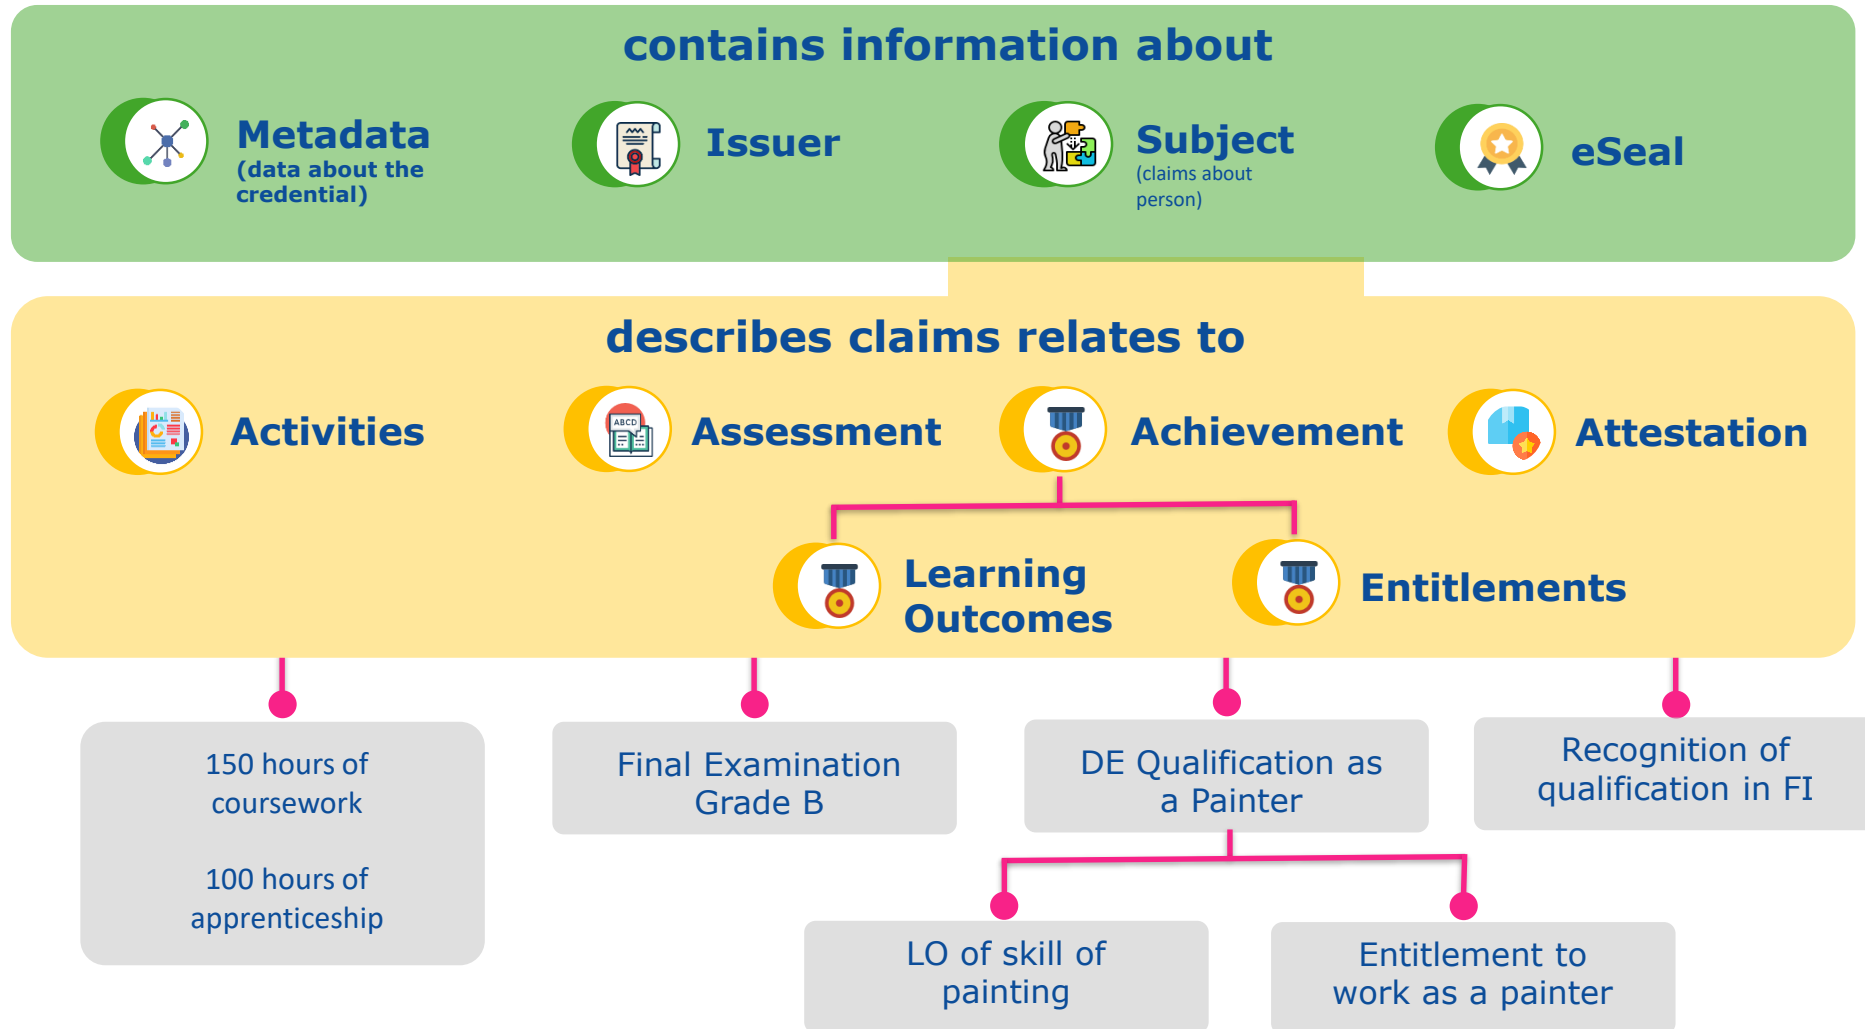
contains information about

Metadata
(data about the credential)

Issuer

Subject
(claims about person)

eSeal

describes claims relates to

Activities

Assessment

Achievement

Attestation

Learning Outcomes

Entitlements

150 hours of coursework

100 hours of apprenticeship

Final Examination Grade B

DE Qualification as a Painter

Recognition of qualification in FI

LO of skill of painting

Entitlement to work as a painter